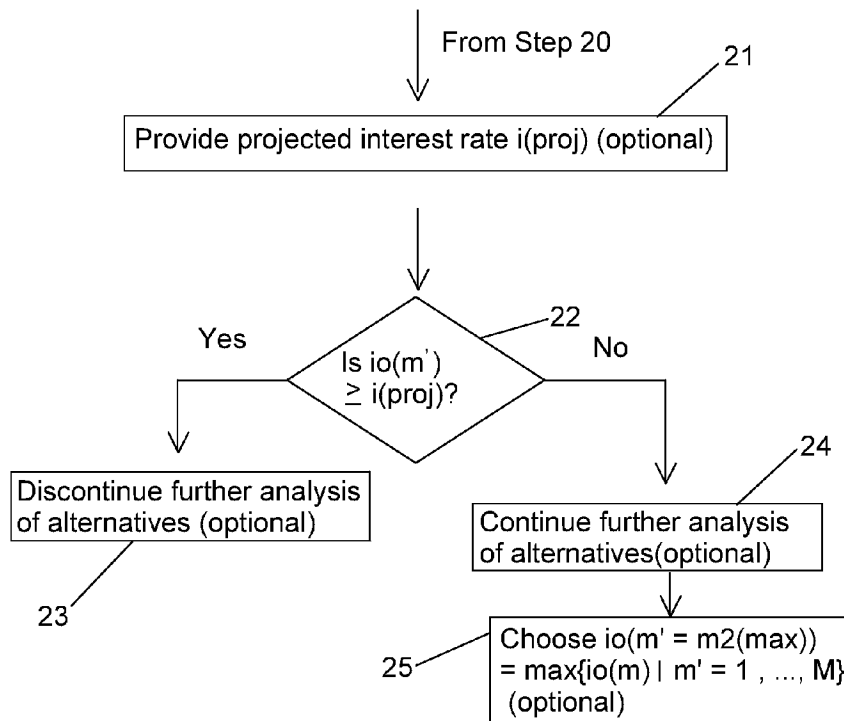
From Step 20

21

Provide projected interest rate i(proj) (optional)

22

Yes

No

Is io(m') $\geq$ i(proj)?

24

Discontinue further analysis of alternatives (optional)

Continue further analysis of alternatives(optional)

23

25

Choose io(m' = m2(max)) = max{io(m) | m' = 1 , ..., M} (optional)